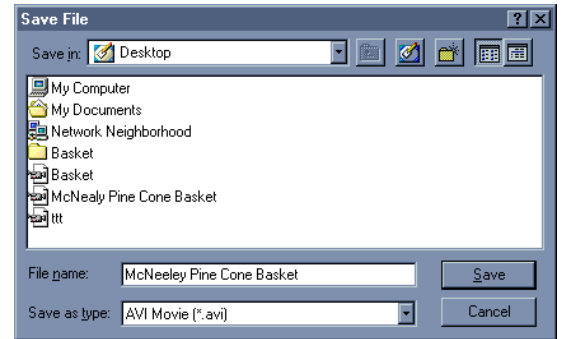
Save File

?

Save in: Desktop

My Computer
My Documents
Network Neighborhood
Basket
Basket
McNealy Pine Cone Basket
ttt

File name: McNeeley Pine Cone Basket

Save

Save as type: AVI Movie (*.avi)

Cancel